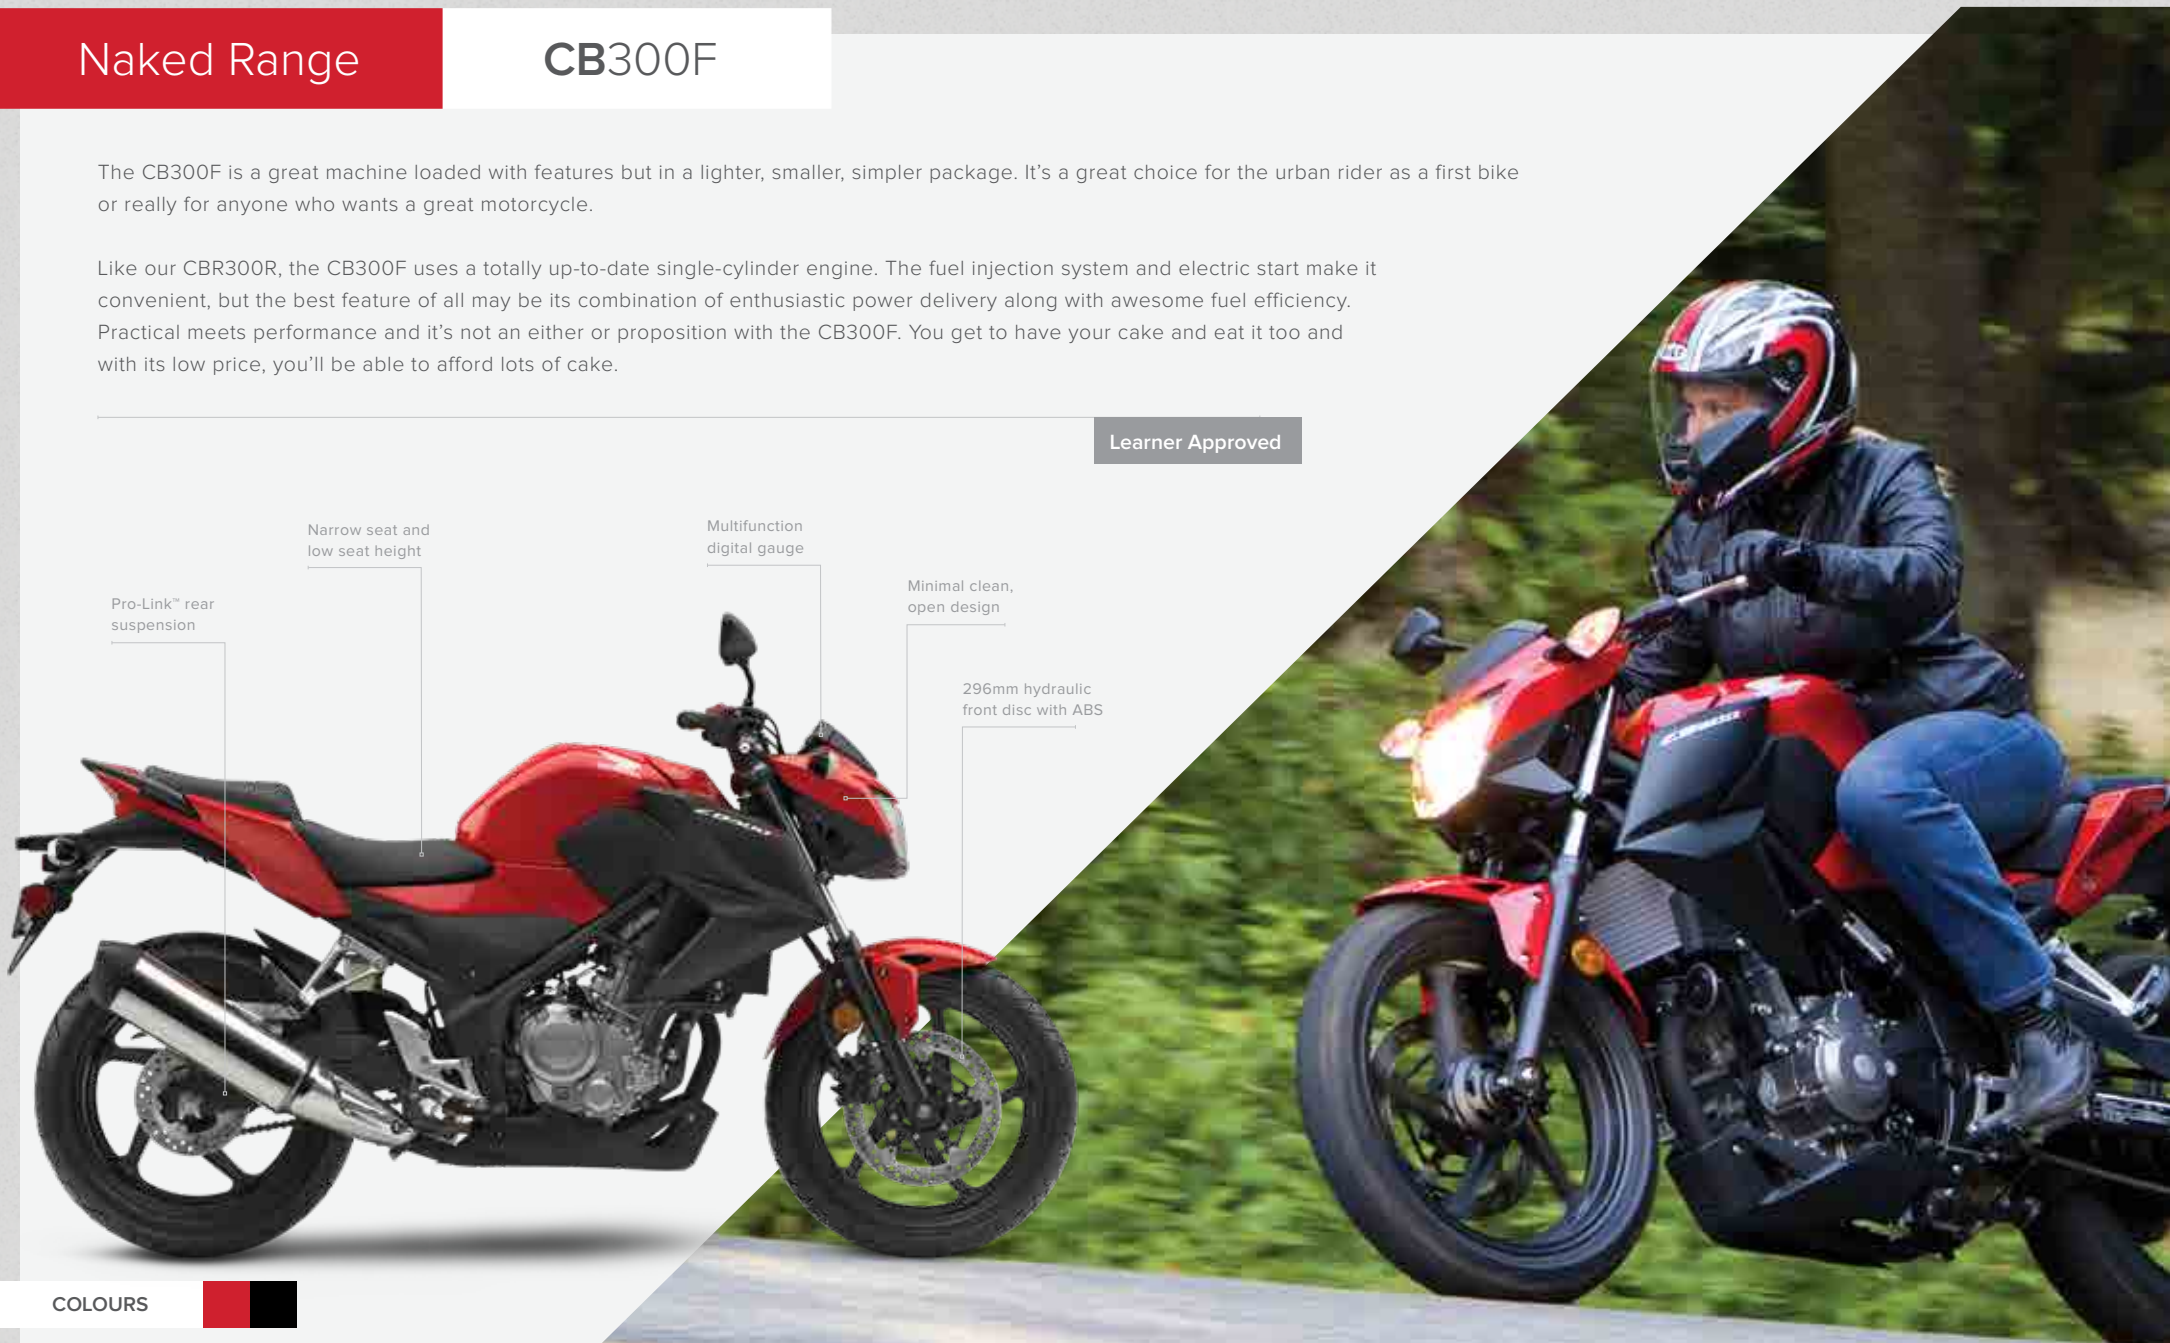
Naked Range

CB300F

The CB300F is a great machine loaded with features but in a lighter, smaller, simpler package. It's a great choice for the urban rider as a first bike or really for anyone who wants a great motorcycle.

Like our CBR300R, the CB300F uses a totally up-to-date single-cylinder engine. The fuel injection system and electric start make it convenient, but the best feature of all may be its combination of enthusiastic power delivery along with awesome fuel efficiency. Practical meets performance and it's not an either or proposition with the CB300F. You get to have your cake and eat it too and with its low price, you'll be able to afford lots of cake.

Learner Approved

Narrow seat and low seat height

Multifunction digital gauge

Pro-Link™ rear suspension

Minimal clean, open design

296mm hydraulic front disc with ABS

COLOURS